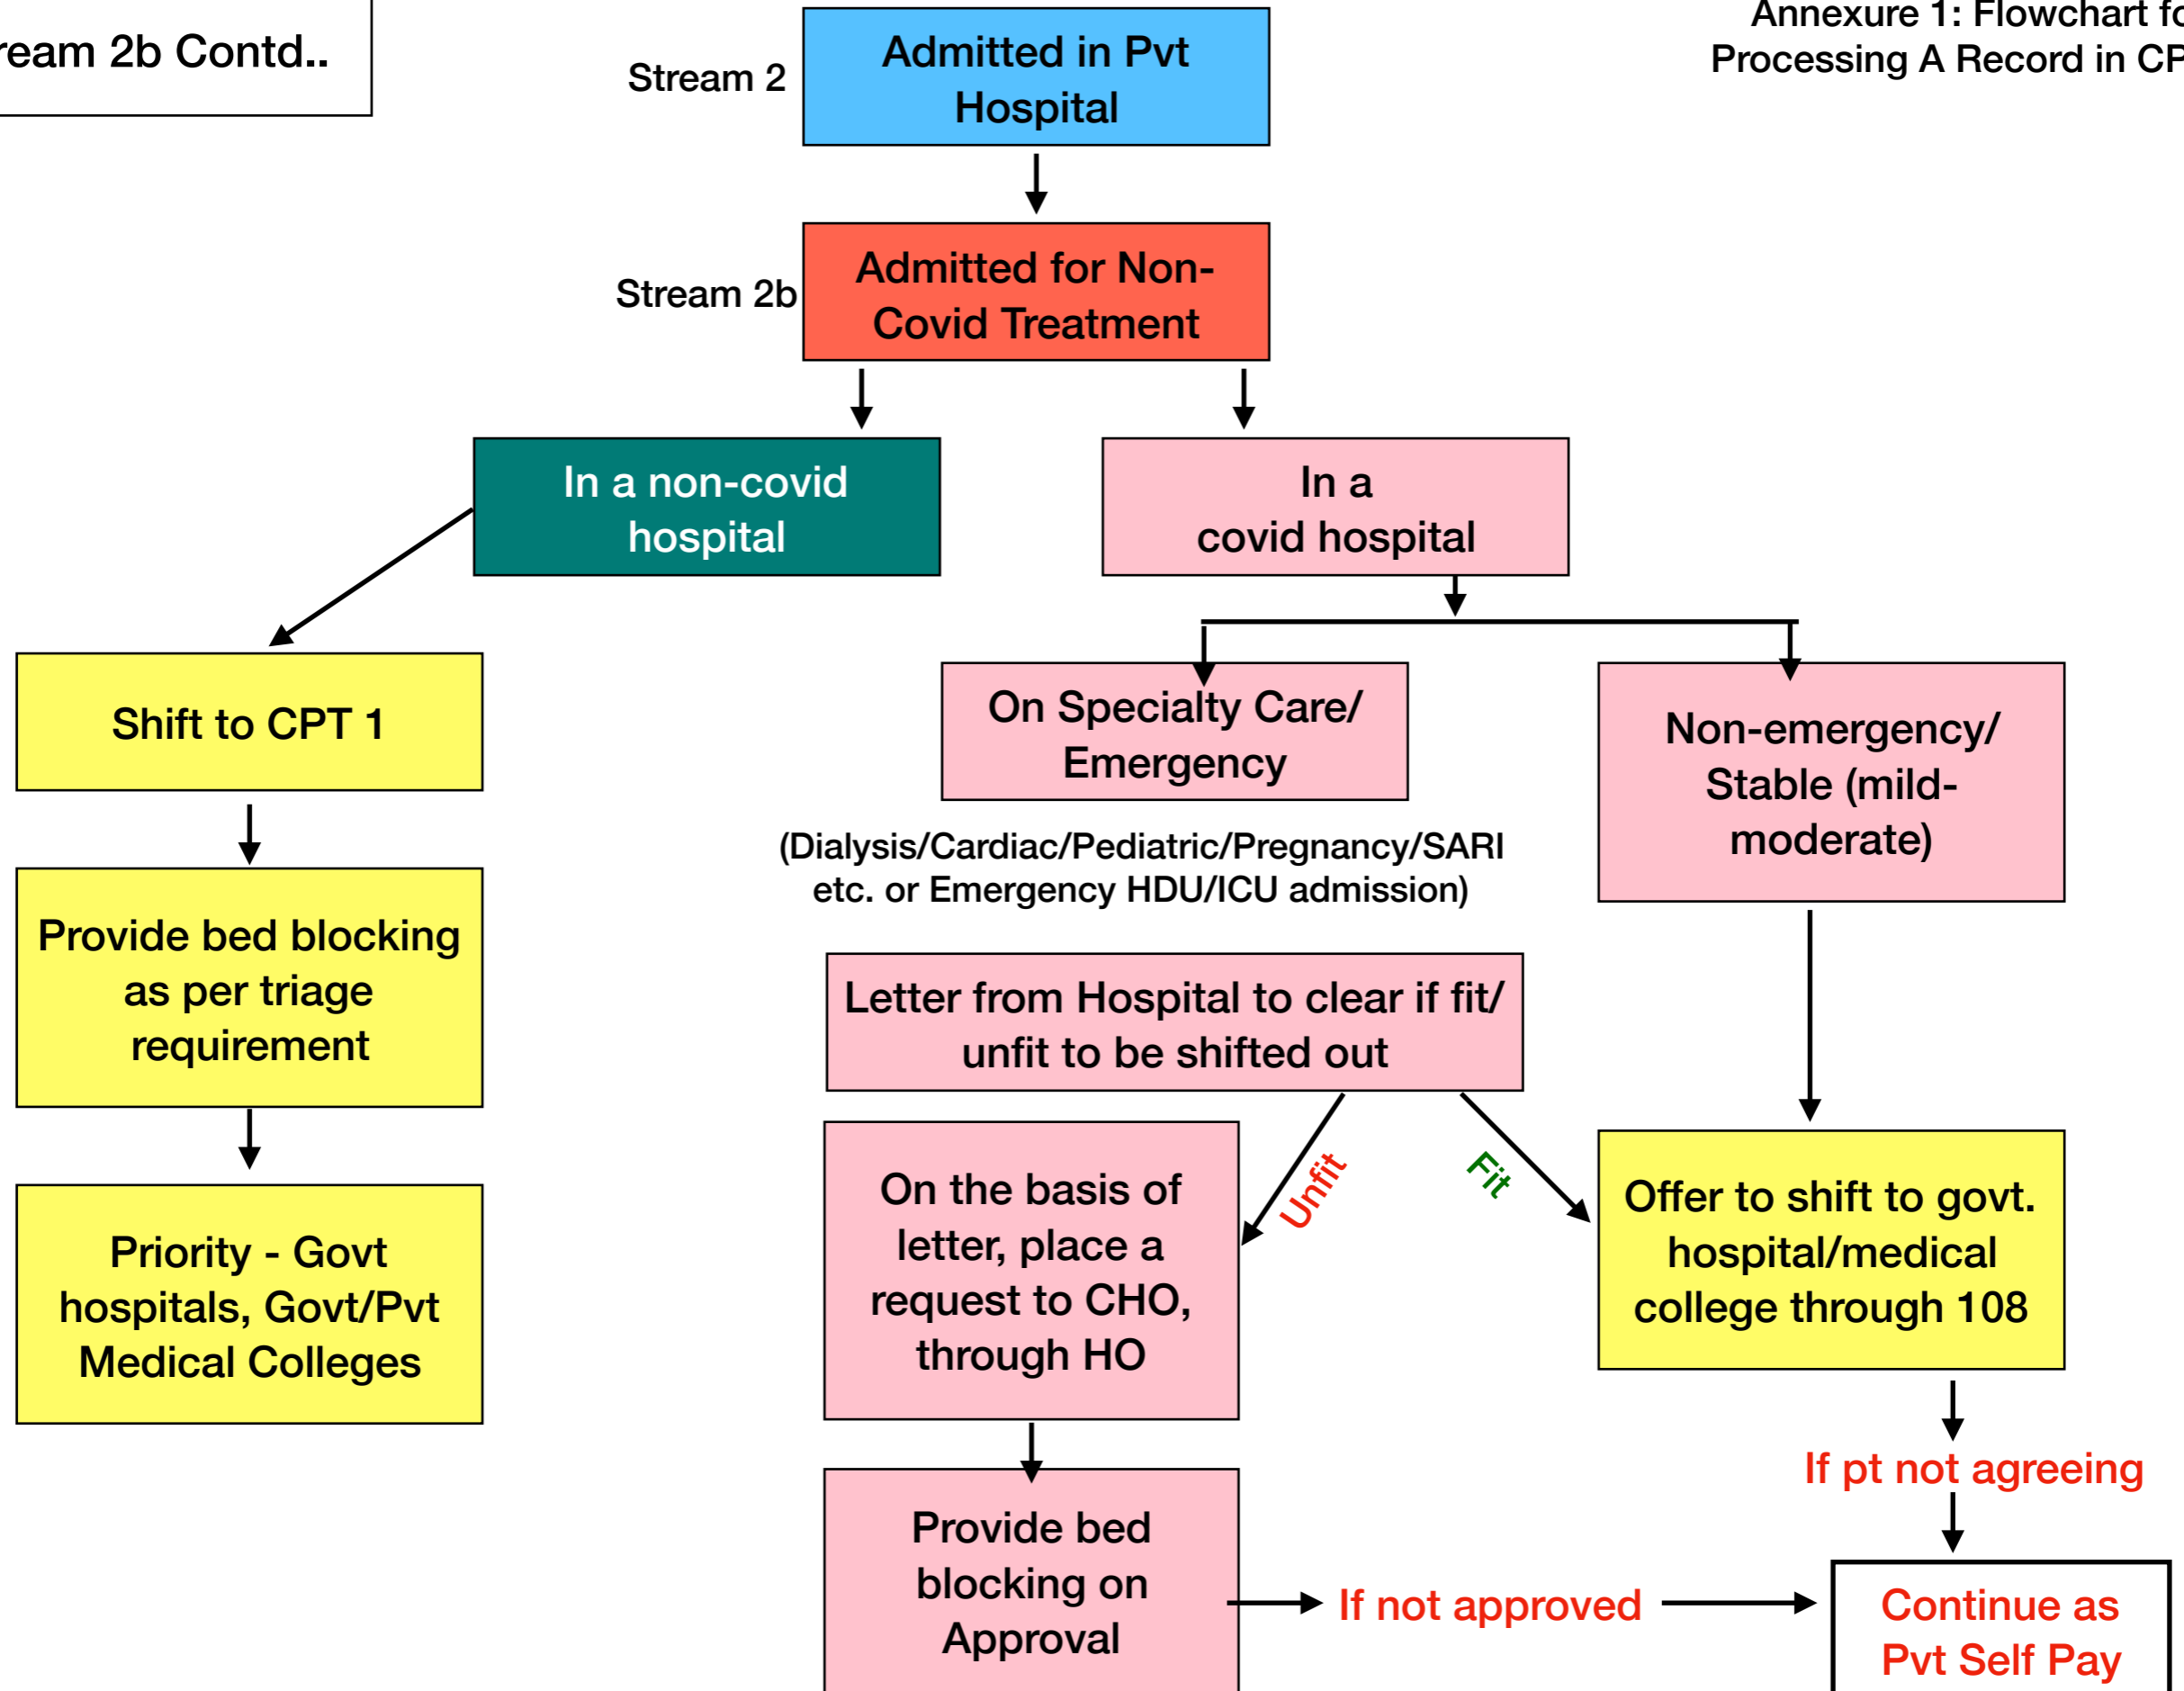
ream 2b Contd..

Annexure 1: Flowchart fo
Processing A Record in CP

Stream 2

Admitted in Pvt Hospital

Stream 2b

Admitted for Non-Covid Treatment

In a non-covid hospital

In a covid hospital

Shift to CPT 1

Provide bed blocking as per triage requirement

Priority - Govt hospitals, Govt/Pvt Medical Colleges

On Specialty Care/ Emergency

(Dialysis/Cardiac/Pediatric/Pregnancy/SARI etc. or Emergency HDU/ICU admission)

Non-emergency/ Stable (mild-moderate)

Letter from Hospital to clear if fit/ unfit to be shifted out

Unfit

Fit

On the basis of letter, place a request to CHO, through HO

Offer to shift to govt. hospital/medical college through 108

If pt not agreeing

Provide bed blocking on Approval

If not approved

Continue as Pvt Self Pay